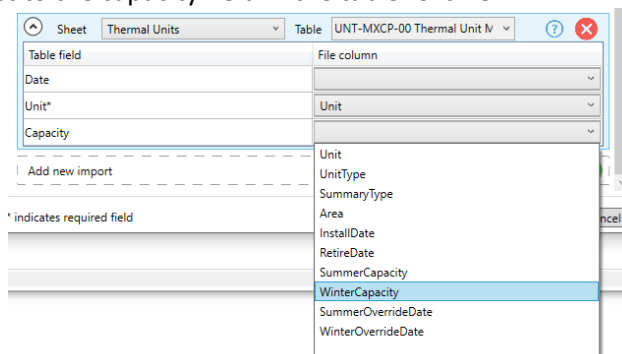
Sheet Thermal Units Table UNT-MXCP-00 Thermal Unit M

| Table field | File column |
|---|---|
| Date | |
| Unit* | Unit |
| Capacity | |

Add new import

* indicates required field

Unit
UnitType
SummaryType
Area
InstallDate
RetireDate
SummerCapacity
WinterCapacity
SummerOverrideDate
WinterOverrideDate

ncel